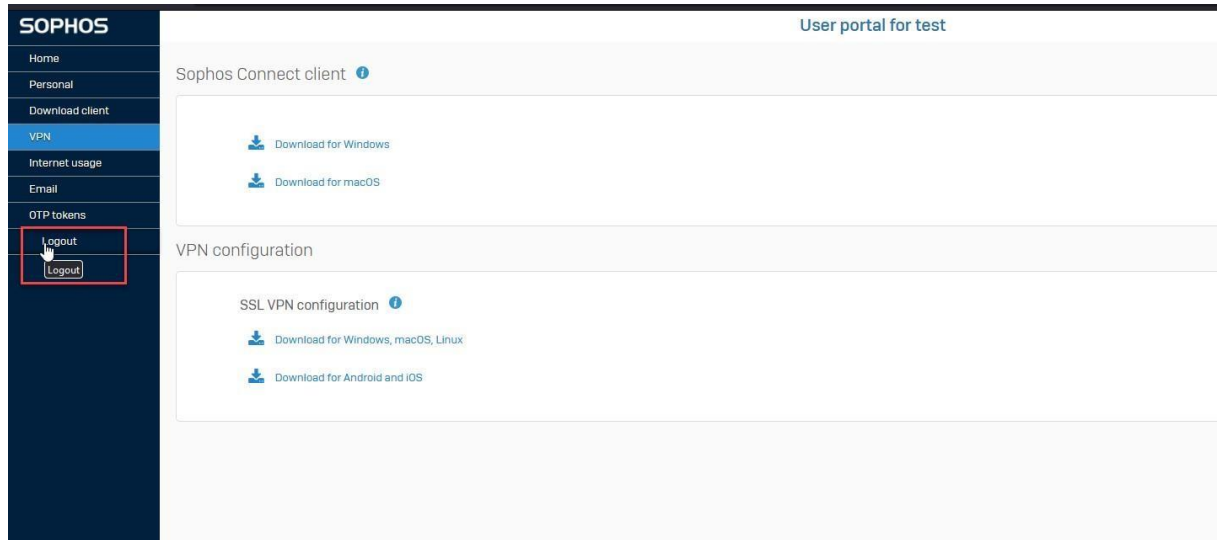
SOPHOS

Home
Personal
Download client
VPN
Internet usage
Email
OTP tokens
Logout
Logout

User portal for test

Sophos Connect client

Download for Windows

Download for macOS

VPN configuration

SSL VPN configuration

Download for Windows, macOS, Linux

Download for Android and iOS